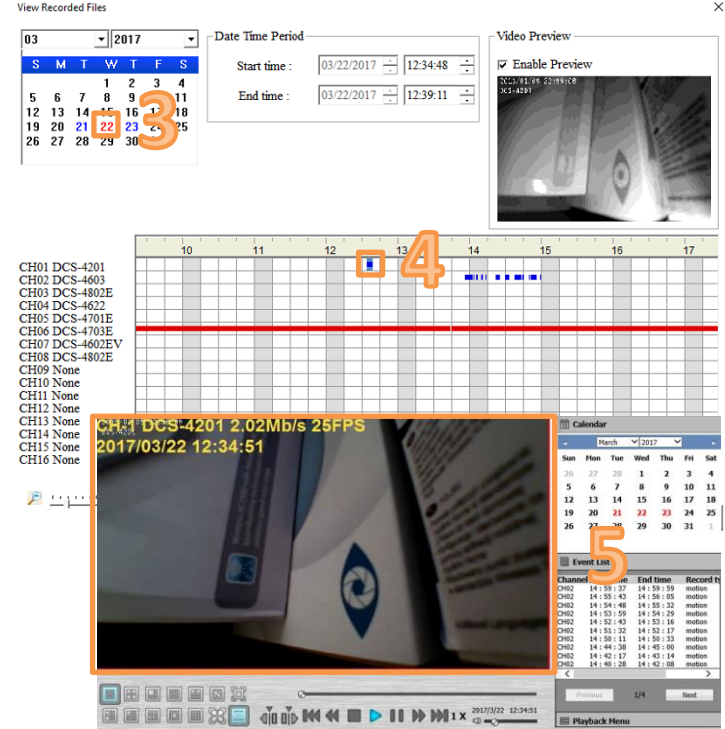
View Recorded Files

03 | 2017

| S | M | T | W | T | F | S |
|---|---|---|---|---|---|---|
| | | | 1 | 2 | 3 | 4 |
| 5 | 6 | 7 | 8 | 9 | 10 | 11 |
| 12 | 13 | 14 | 15 | 16 | 17 | 18 |
| 19 | 20 | 21 | 22 | 23 | 24 | 25 |
| 26 | 27 | 28 | 29 | 30 | 31 | |

3

Date Time Period
Start time : 03/22/2017 12:34:48
End time : 03/22/2017 12:39:11

Video Preview
Enable Preview
DCS-4201

10 11 12 13 14 15 16 17

4

CH01 DCS-4201
CH02 DCS-4603
CH03 DCS-4802E
CH04 DCS-4622
CH05 DCS-4701E
CH06 DCS-4703E
CH07 DCS-4602EV
CH08 DCS-4802E
CH09 None
CH10 None
CH11 None
CH12 None
CH13 None
CH14 None
CH15 None
CH16 None

CH1 DCS-4201 2.02Mb/s 25FPS
2017/03/22 12:34:51

Calendar
March 2017

| Sun | Mon | Tue | Wed | Thu | Fri | Sat |
|---|---|---|---|---|---|---|
| 26 | 27 | 28 | 1 | 2 | 3 | 4 |
| 5 | 6 | 7 | 8 | 9 | 10 | 11 |
| 12 | 13 | 14 | 15 | 16 | 17 | 18 |
| 19 | 20 | 21 | 22 | 23 | 24 | 25 |
| 26 | 27 | 28 | 29 | 30 | 31 | 1 |

5

Event List

| Channel | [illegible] | End time | Record ty |
|---|---|---|---|
| CH02 | 14:59:37 | 14:59:59 | motion |
| CH02 | 14:55:43 | 14:56:05 | motion |
| CH02 | 14:54:40 | 14:55:32 | motion |
| CH02 | 14:53:59 | 14:54:29 | motion |
| CH02 | 14:52:43 | 14:53:16 | motion |
| CH02 | 14:51:32 | 14:52:17 | motion |
| CH02 | 14:50:11 | 14:50:33 | motion |
| CH02 | 14:44:38 | 14:45:00 | motion |
| CH02 | 14:42:17 | 14:43:14 | motion |
| CH02 | 14:41:23 | 14:42:08 | motion |

Previous 1/4 Next

Playback Menu

1 X 2017/3/22 12:34:51